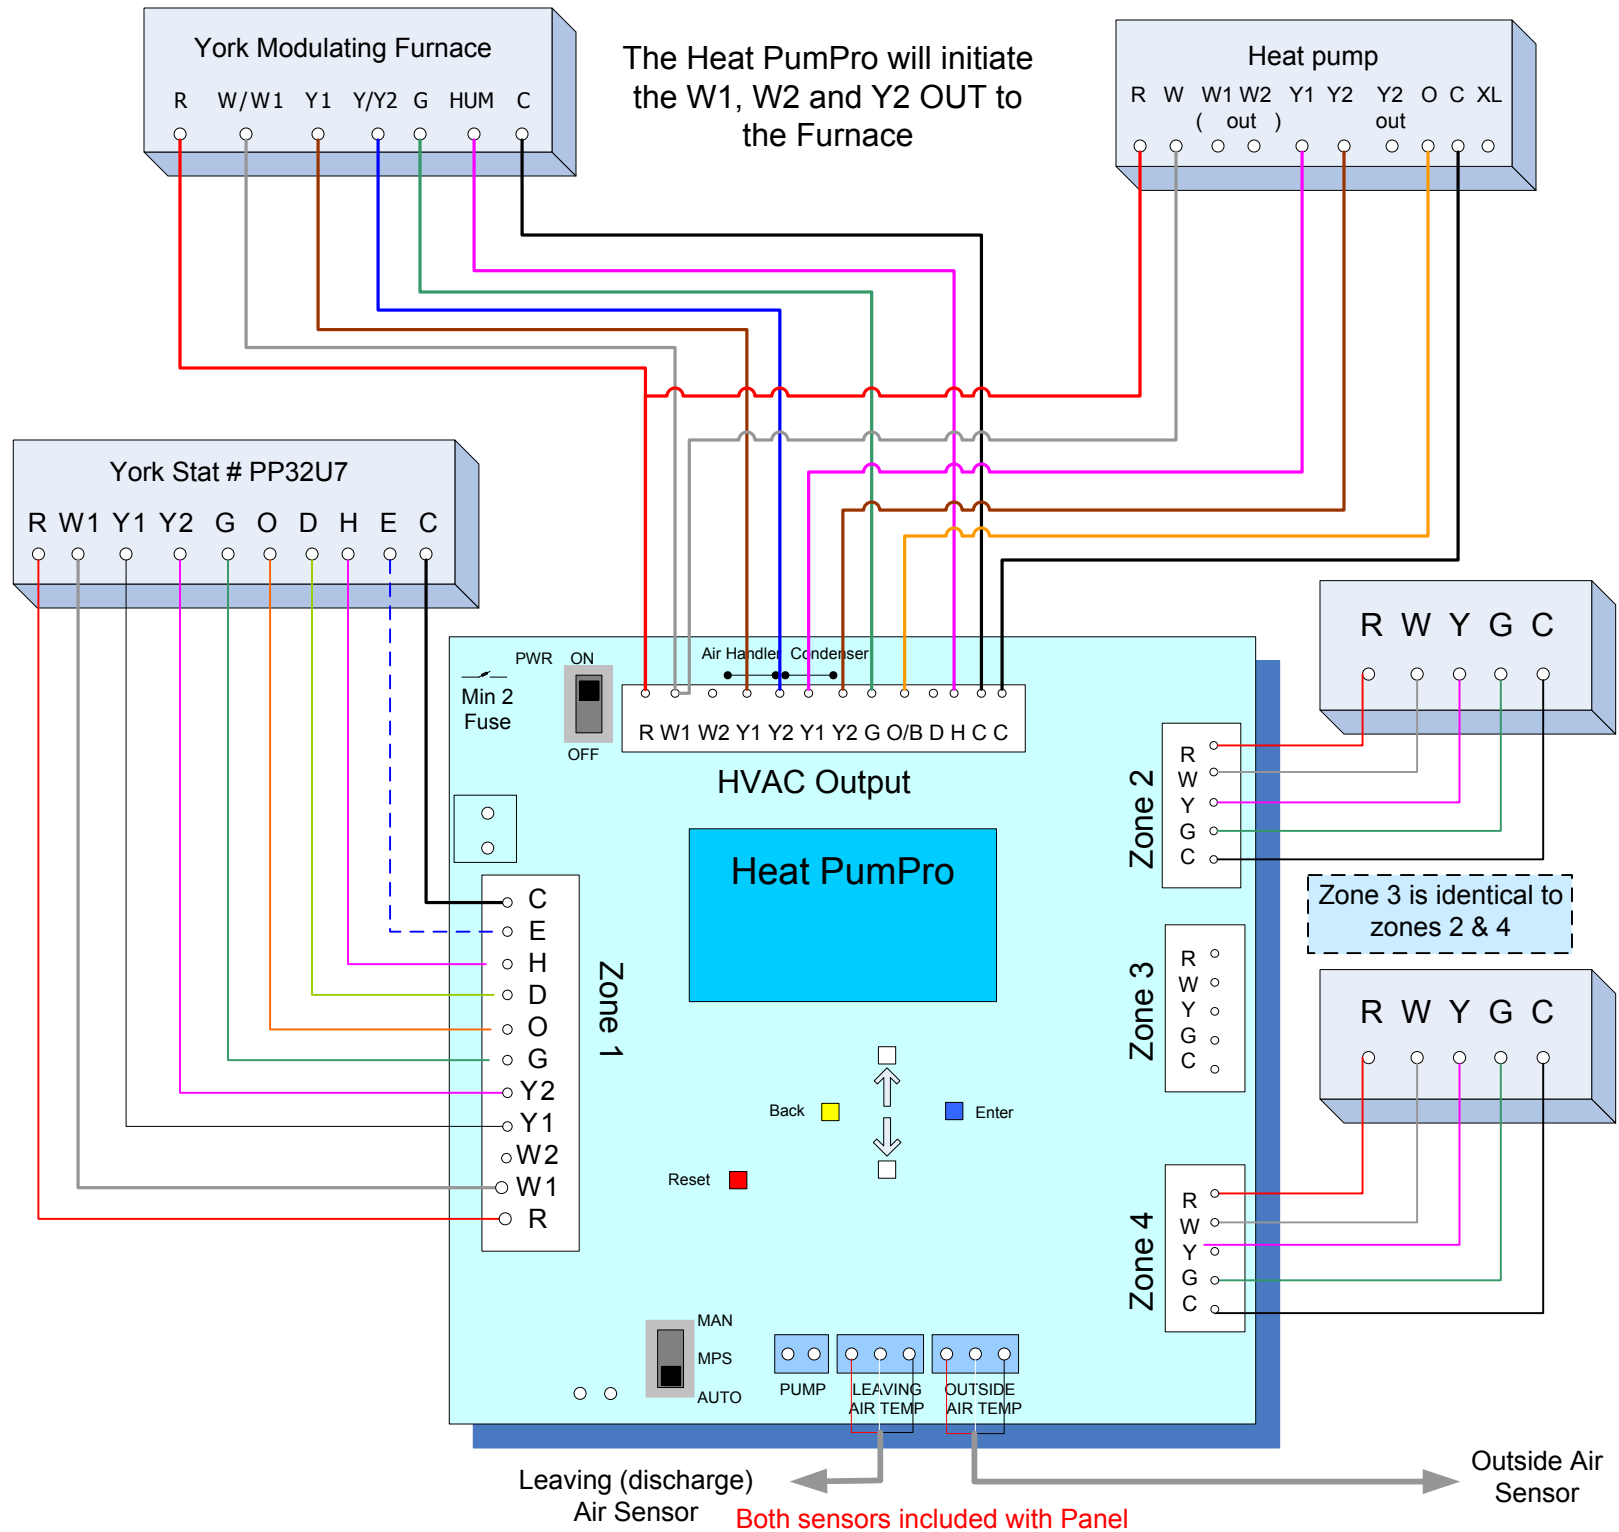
York Modulating Furnace

R W/W1 Y1 Y/Y2 G HUM C

The Heat PumPro will initiate the W1, W2 and Y2 OUT to the Furnace

Heat pump

R W W1 W2 ( out ) Y1 Y2 Y2 out O C XL

York Stat # PP32U7

R W1 Y1 Y2 G O D H E C

PWR ON

Min 2 Fuse

OFF

Air Handler Condenser

R W1 W2 Y1 Y2 Y1 Y2 G O/B D H C C

HVAC Output

Heat PumPro

R W Y G C

Zone 2

R W Y G C

Zone 3 is identical to zones 2 & 4

Zone 3

R W Y G C

R W Y G C

Zone 4

R W Y G C

C E H D O G Y2 Y1 W2 W1 R

Zone 1

Back

Enter

Reset

MAN

MPS

AUTO

PUMP

LEAVING AIR TEMP

OUTSIDE AIR TEMP

Leaving (discharge) Air Sensor

Both sensors included with Panel

Outside Air Sensor